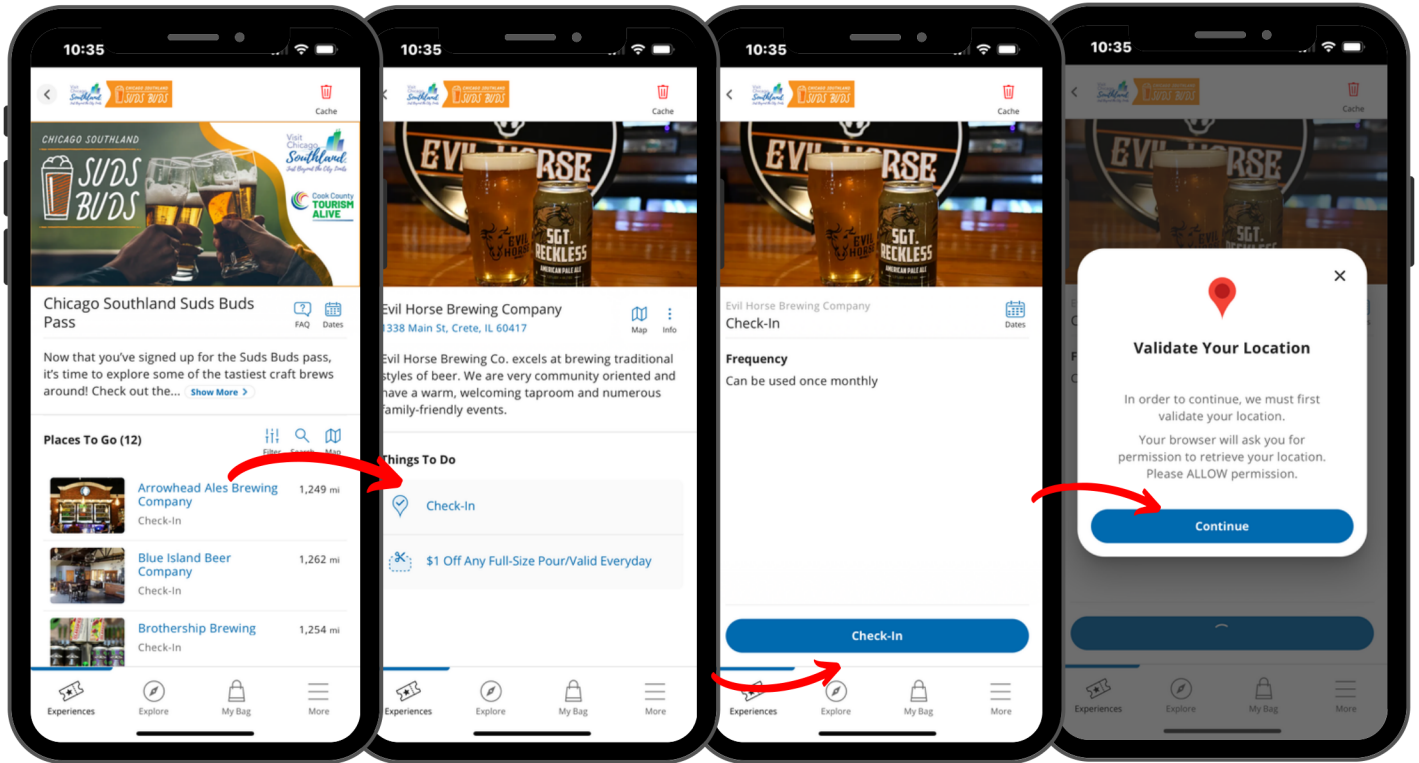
10:35

Visit Chicago Southland CHICAGO SOUTHLAND SUDS BUDS

Cache

CHICAGO SOUTHLAND SUDS BUDS

Visit Chicago Southland Just Beyond the City Limits

Cook County TOURISM ALIVE

Chicago Southland Suds Buds Pass

FAQ Dates

Now that you've signed up for the Suds Buds pass, it's time to explore some of the tastiest craft brews around! Check out the... Show More >

Places To Go (12)

Filters Search Map

Arrowhead Ales Brewing Company 1,249 mi
Check-In

Blue Island Beer Company 1,262 mi
Check-In

Brothership Brewing 1,254 mi
Check-In

Experiences Explore My Bag More

10:35

Cache

EVIL HORSE

EVIL HORSE SGT. RECKLESS AMERICAN PALE ALE

Evil Horse Brewing Company
1338 Main St, Crete, IL 60417

Map Info

Evil Horse Brewing Co. excels at brewing traditional styles of beer. We are very community oriented and have a warm, welcoming taproom and numerous family-friendly events.

Things To Do

Check-In

$1 Off Any Full-Size Pour/Valid Everyday

Experiences Explore My Bag More

10:35

Cache

Evil Horse Brewing Company
Check-In

Dates

Frequency
Can be used once monthly

Check-In

Experiences Explore My Bag More

10:35

Cache

Validate Your Location

In order to continue, we must first validate your location.

Your browser will ask you for permission to retrieve your location. Please ALLOW permission.

Continue

Experiences Explore My Bag More